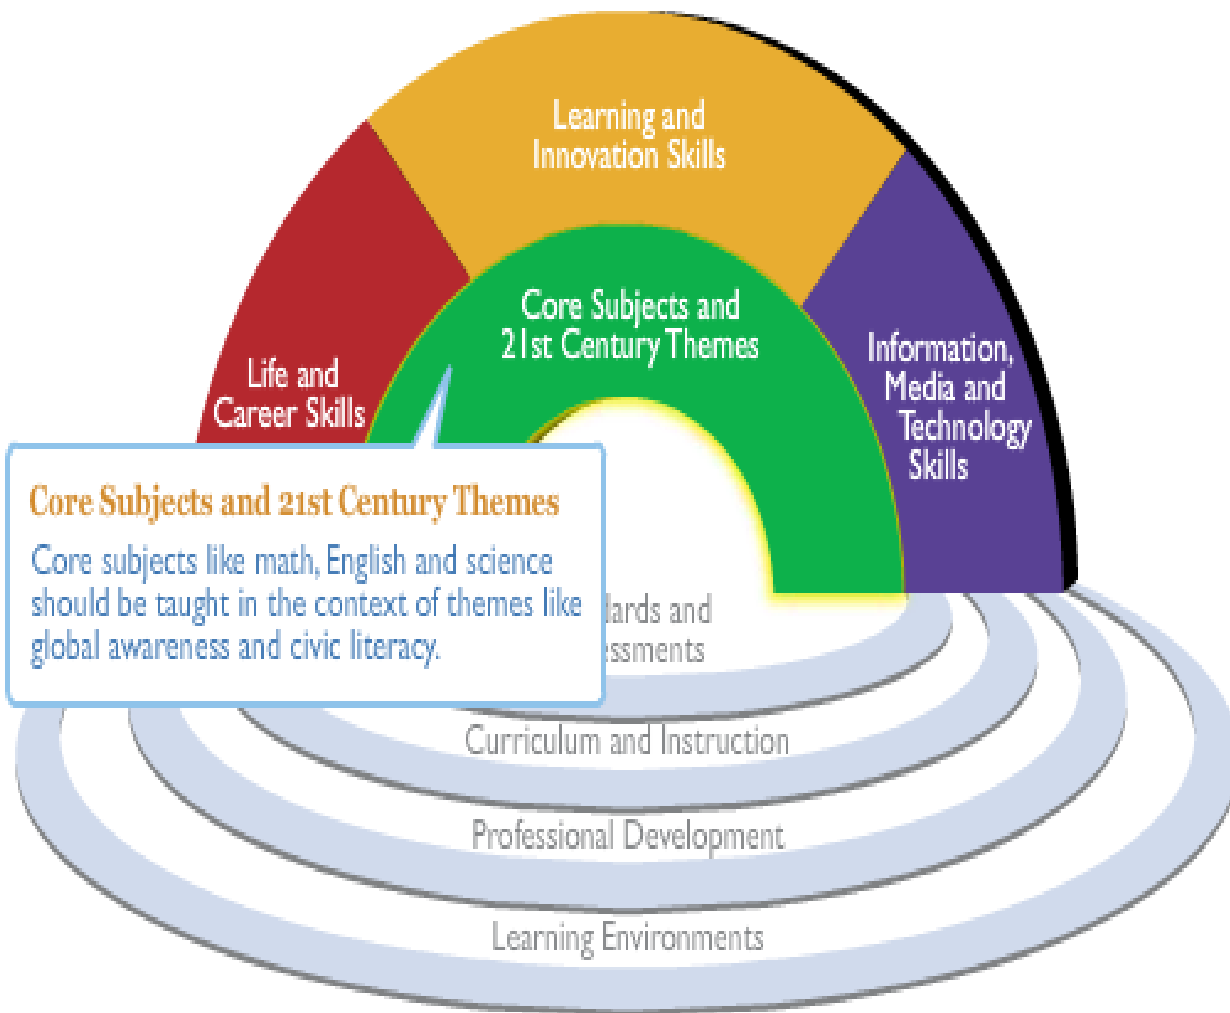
Learning and Innovation Skills

Life and Career Skills

Core Subjects and 21st Century Themes

Information, Media and Technology Skills

Core Subjects and 21st Century Themes

Core subjects like math, English and science should be taught in the context of themes like global awareness and civic literacy.

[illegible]lards and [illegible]essments

Curriculum and Instruction

Professional Development

Learning Environments